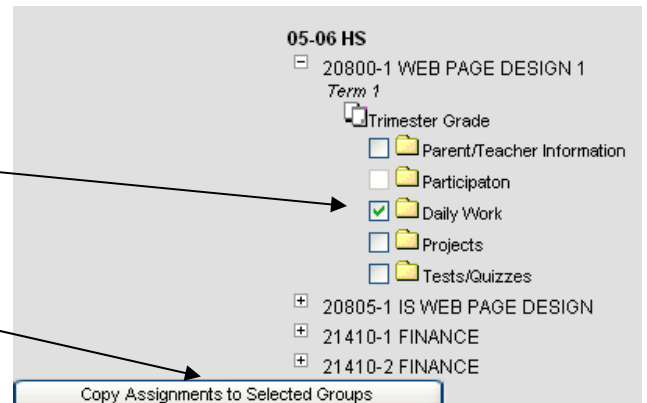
05-06 HS

20800-1 WEB PAGE DESIGN 1

Term 1

Trimester Grade

Parent/Teacher Information

Participaton

Daily Work

Projects

Tests/Quizzes

20805-1 IS WEB PAGE DESIGN

21410-1 FINANCE

21410-2 FINANCE

Copy Assignments to Selected Groups